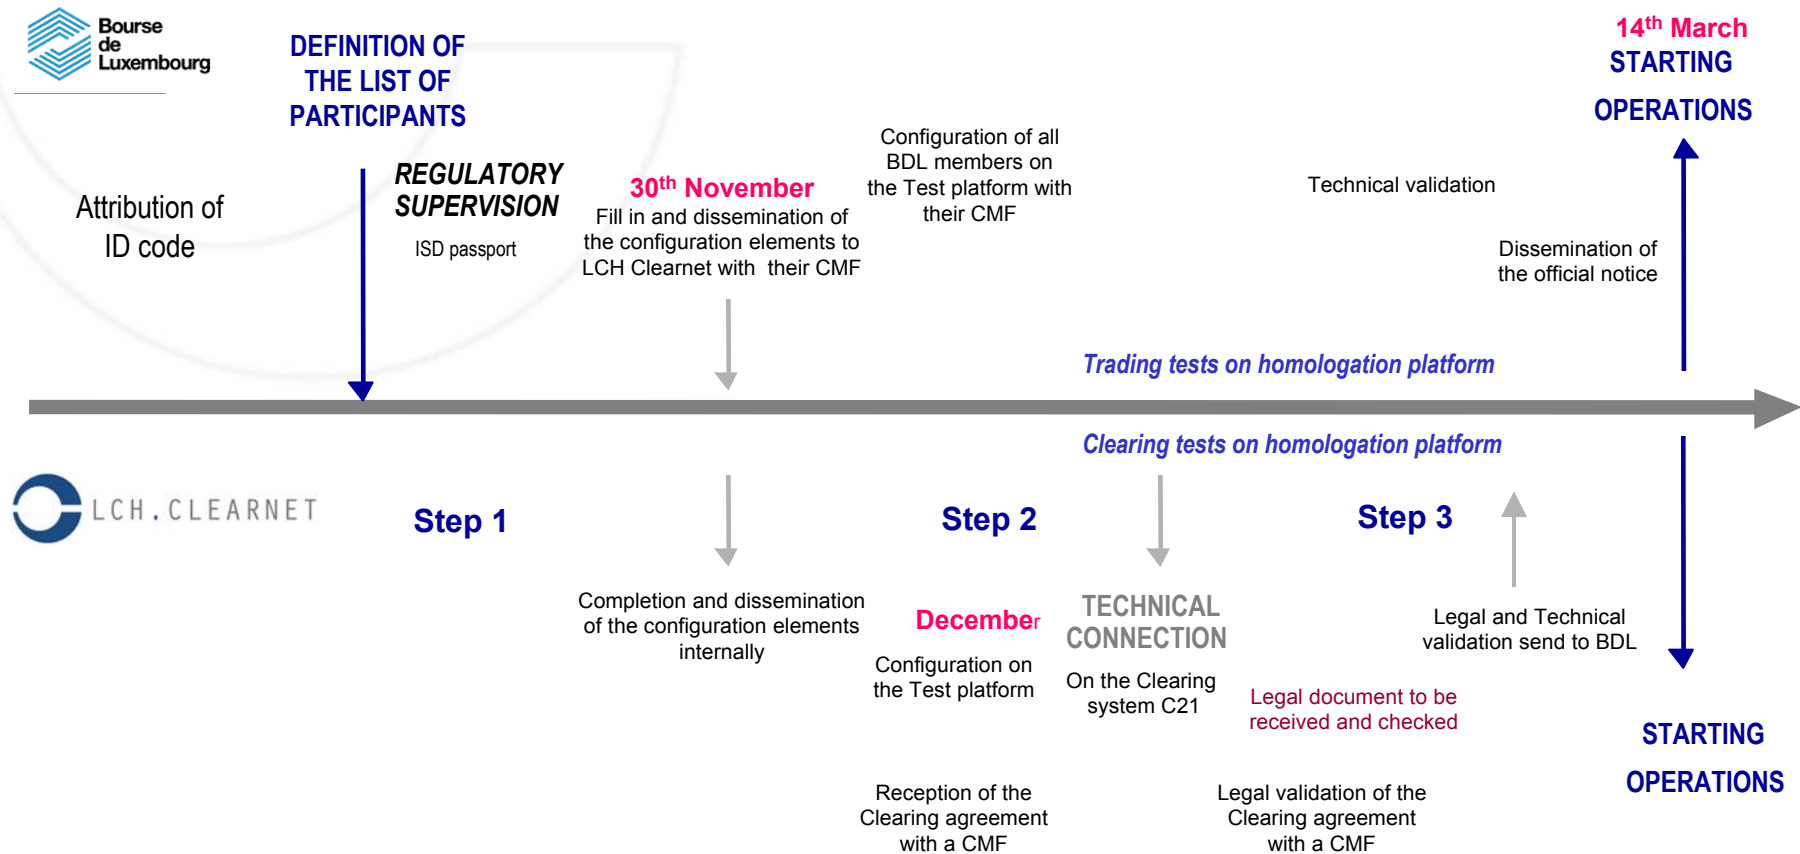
Bourse de Luxembourg

DEFINITION OF THE LIST OF PARTICIPANTS

$14^{th}$ March
STARTING OPERATIONS

Attribution of ID code

REGULATORY SUPERVISION

ISD passport

$30^{th}$ November
Fill in and dissemination of the configuration elements to LCH Clearnet with their CMF

Configuration of all BDL members on the Test platform with their CMF

Technical validation

Dissemination of the official notice

Trading tests on homologation platform

Clearing tests on homologation platform

LCH.CLEARNET

Step 1

Step 2

Step 3

Completion and dissemination of the configuration elements internally

December
Configuration on the Test platform

TECHNICAL CONNECTION
On the Clearing system C21

Legal document to be received and checked

Legal and Technical validation send to BDL

STARTING OPERATIONS

Reception of the Clearing agreement with a CMF

Legal validation of the Clearing agreement with a CMF